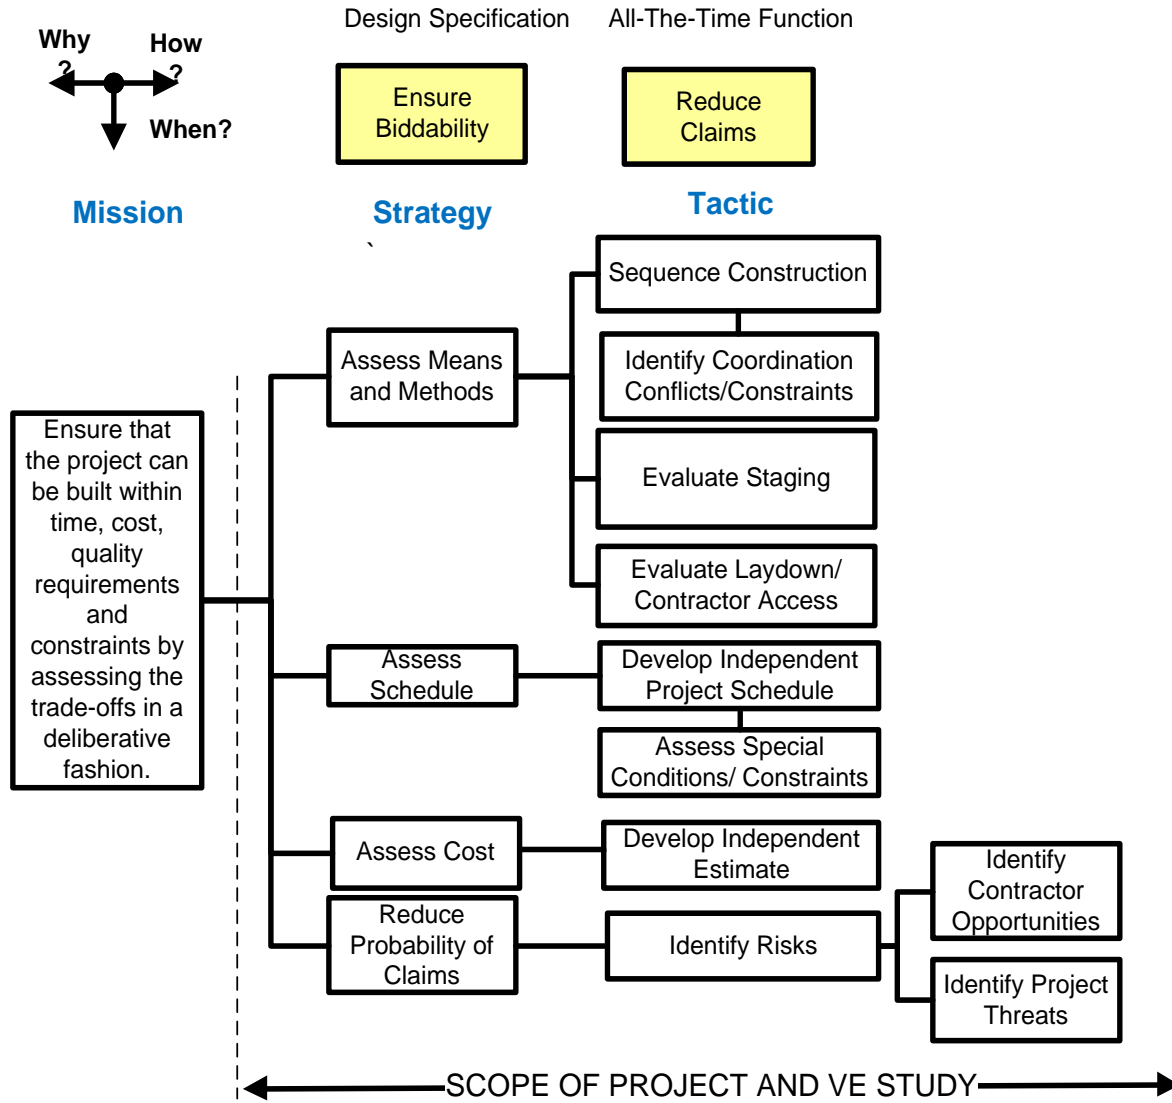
Why ?

How ?

When?

Design Specification

All-The-Time Function

Ensure Biddability

Reduce Claims

Mission

Strategy

Tactic

Sequence Construction

Assess Means and Methods

Identify Coordination Conflicts/Constraints

Ensure that the project can be built within time, cost, quality requirements and constraints by assessing the trade-offs in a deliberative fashion.

Evaluate Staging

Evaluate Laydown/ Contractor Access

Assess Schedule

Develop Independent Project Schedule

Assess Special Conditions/ Constraints

Assess Cost

Develop Independent Estimate

Identify Contractor Opportunities

Reduce Probability of Claims

Identify Risks

Identify Project Threats

SCOPE OF PROJECT AND VE STUDY